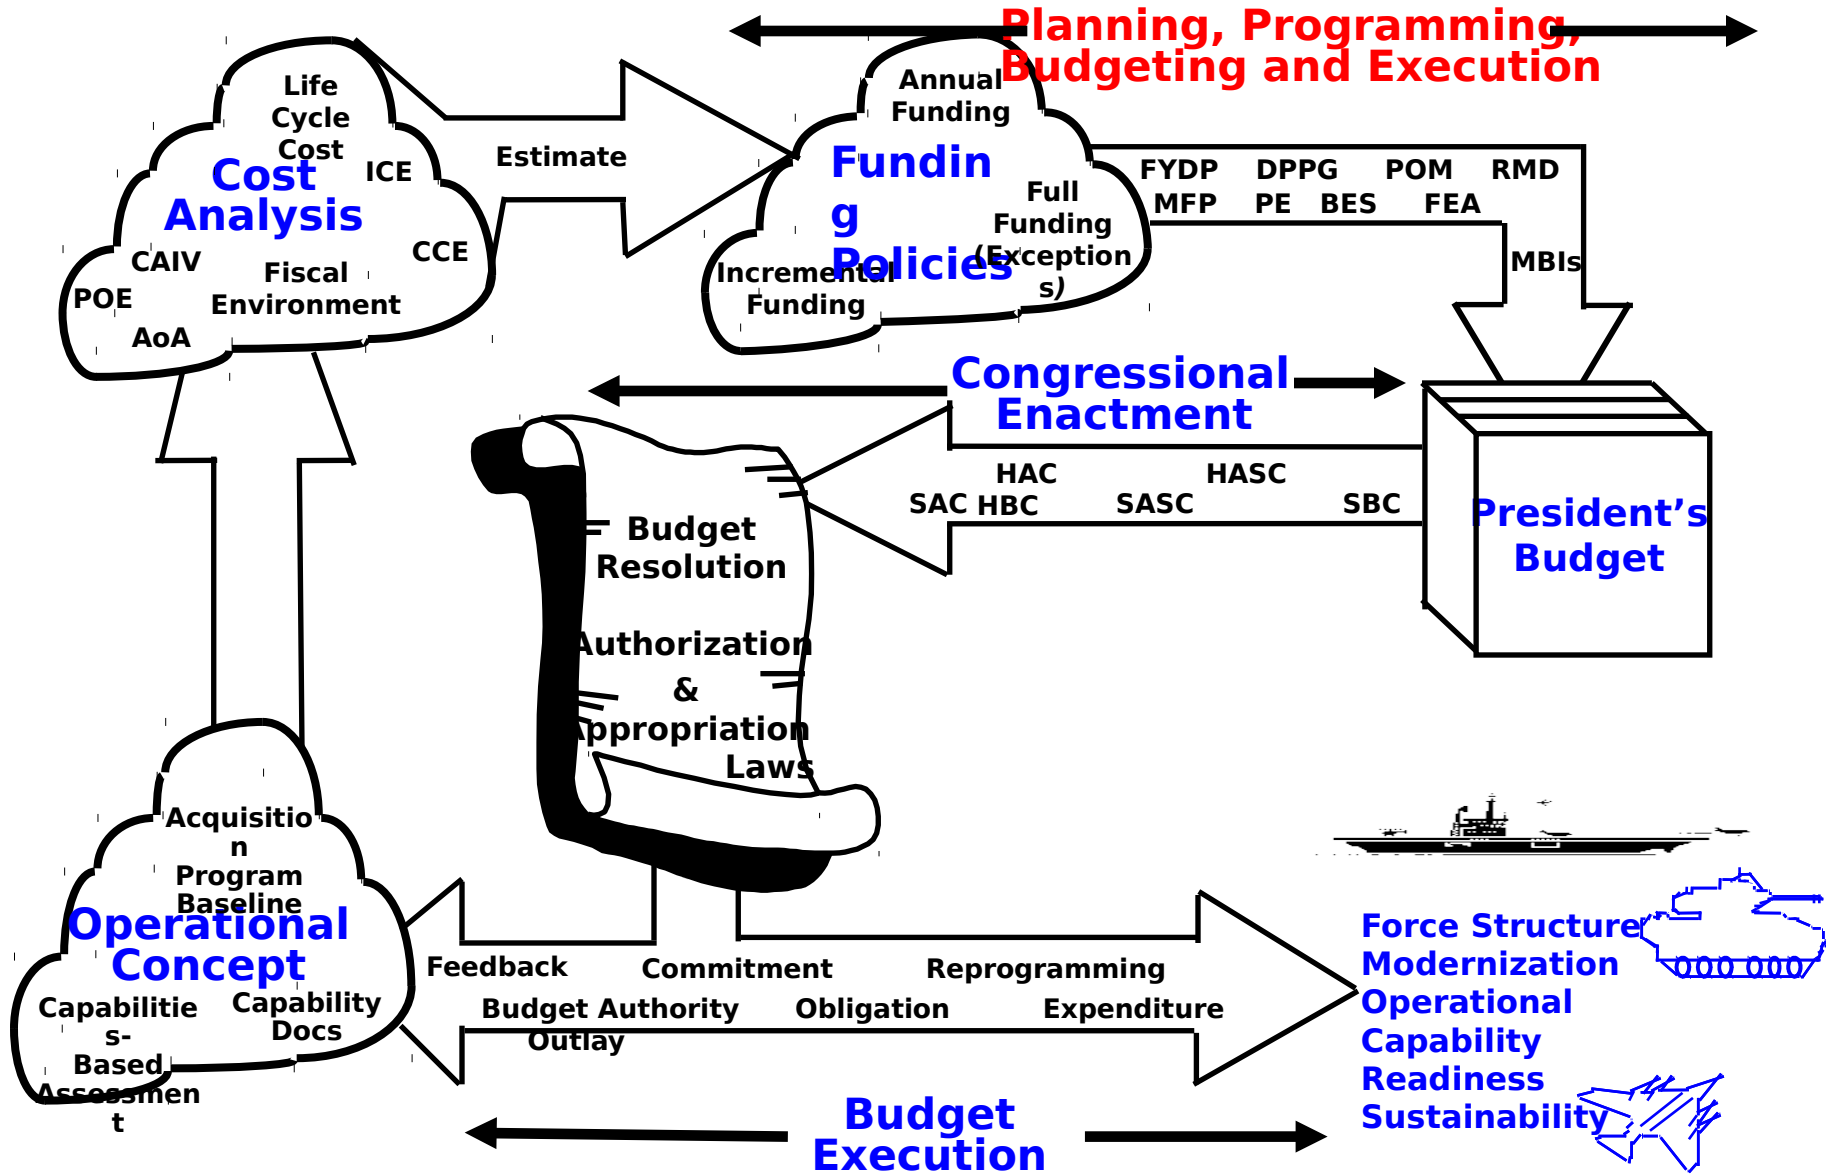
Planning, Programming, Budgeting and Execution

Life Cycle Cost
Cost Analysis
ICE
CCE
CAIV
POE
Fiscal Environment
AoA

Estimate

Annual Funding
Funding Policies
Full Funding (Exceptions)
Incremental Funding

FYDP DPPG POM RMD
MFP PE BES FEA
MBIs

Congressional Enactment

HAC HASC
SAC HBC SASC SBC

President's Budget

Budget Resolution
Authorization & Appropriation Laws

Acquisition Program Baseline
Operational Concept
Capabilities-Based Assessment
Capability Docs

Feedback
Commitment
Reprogramming
Budget Authority
Obligation
Expenditure
Outlay

Force Structure
Modernization
Operational Capability
Readiness
Sustainability

Budget Execution